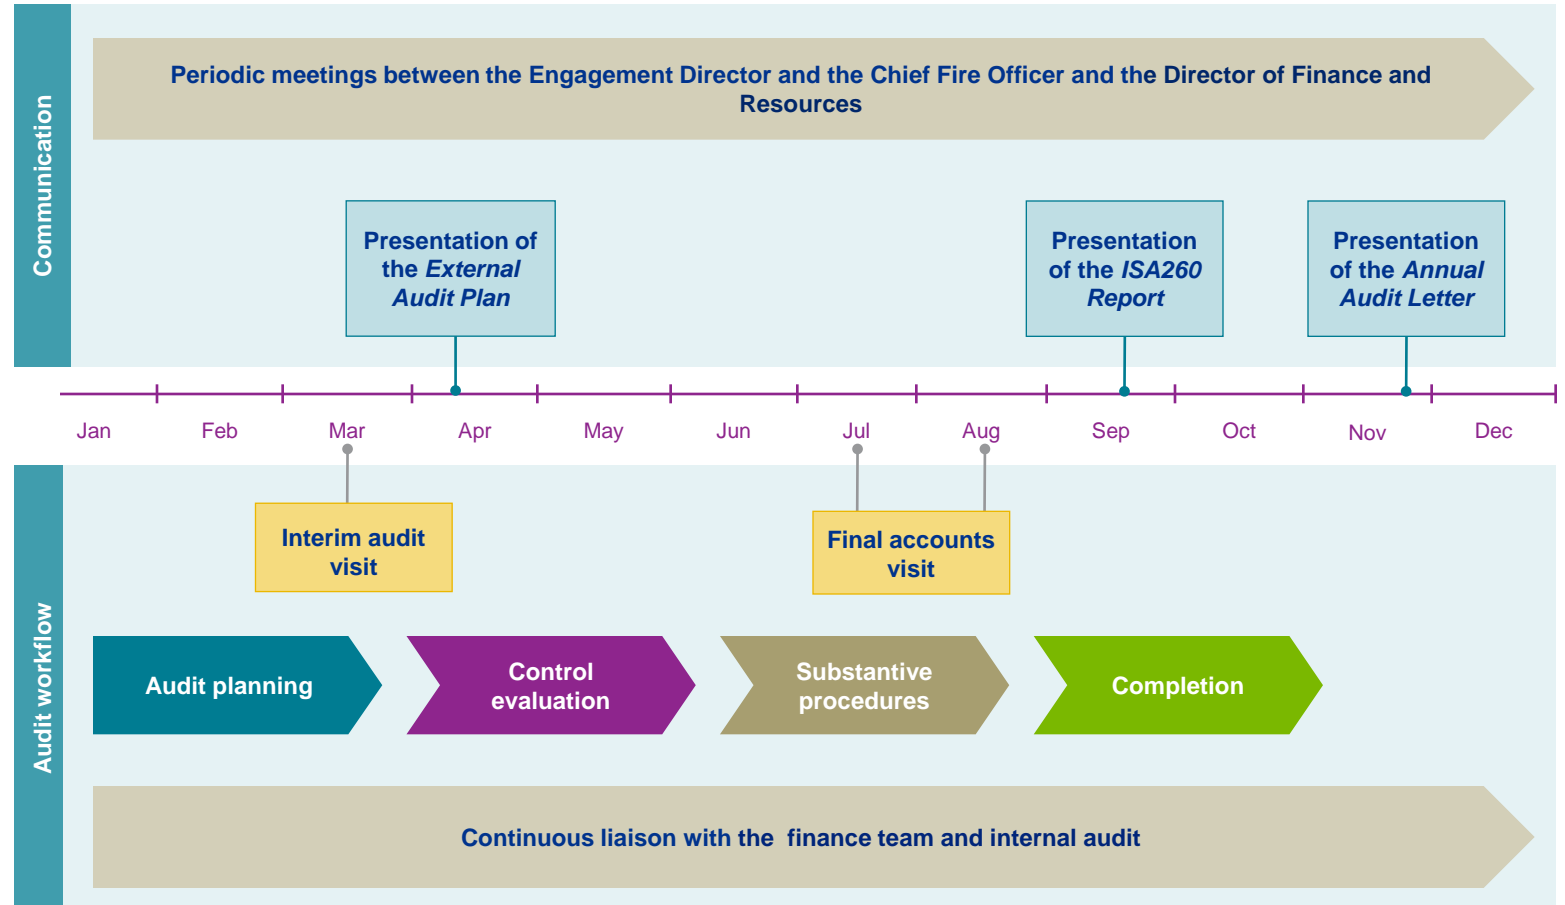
Communication

Periodic meetings between the Engagement Director and the Chief Fire Officer and the Director of Finance and Resources

Presentation of the *External Audit Plan*

Presentation of the *ISA260 Report*

Presentation of the *Annual Audit Letter*

Jan Feb Mar Apr May Jun Jul Aug Sep Oct Nov Dec

Audit workflow

Interim audit visit

Final accounts visit

Audit planning

Control evaluation

Substantive procedures

Completion

Continuous liaison with the finance team and internal audit